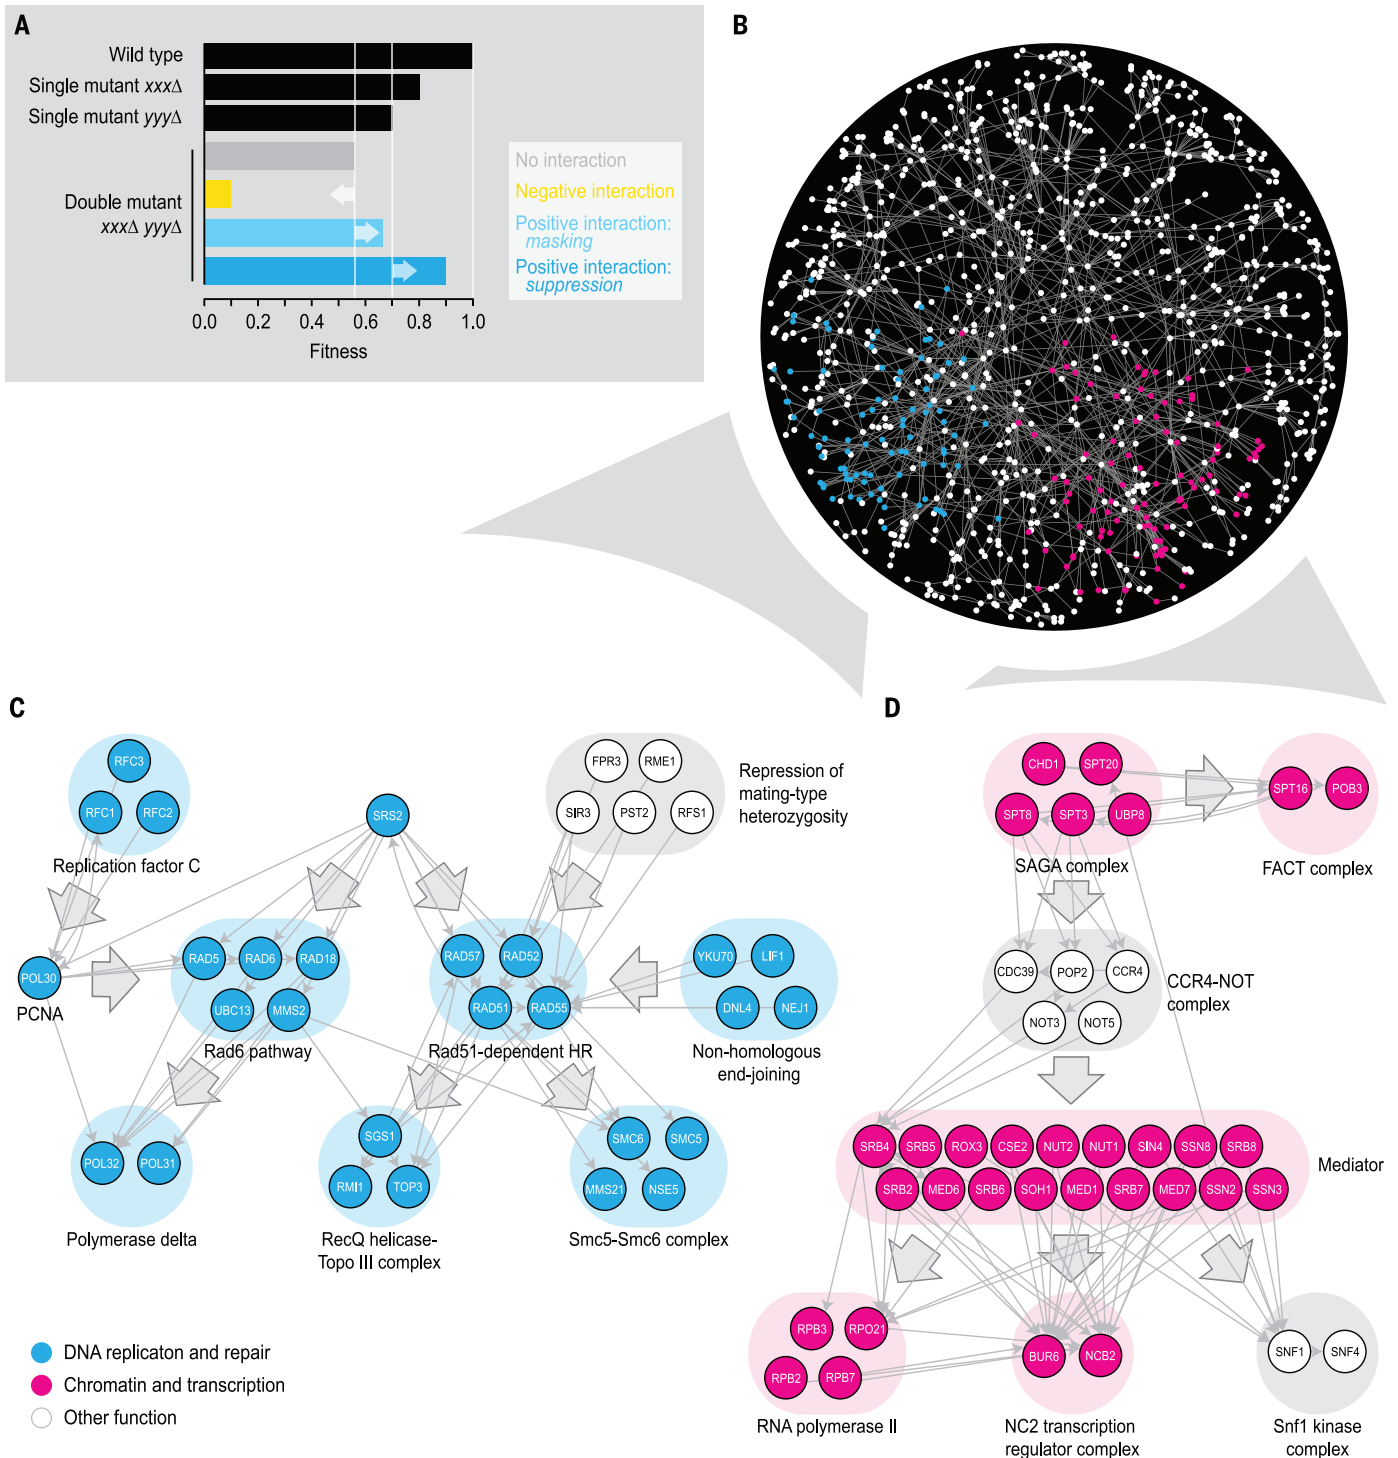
A

Wild type
Single mutant xxxΔ
Single mutant yyyΔ
Double mutant xxxΔ yyyΔ

No interaction
Negative interaction
Positive interaction: masking
Positive interaction: suppression

0.0 0.2 0.4 0.6 0.8 1.0
Fitness

B

C

RFC3
RFC1 RFC2
Replication factor C

SRS2

FPR3 RME1
SIR3 PST2 RFS1
Repression of mating-type heterozygosity

POL30
PCNA

RAD5 RAD6 RAD18
UBC13 MMS2
Rad6 pathway

RAD57 RAD52
RAD51 RAD55
Rad51-dependent HR

YKU70 LIF1
DNL4 NEJ1
Non-homologous end-joining

POL32 POL31
Polymerase delta

SGS1
RMI1 TOP3
RecQ helicase-Topo III complex

SMC6 SMC5
MMS21 NSE5
Smc5-Smc6 complex

DNA replicaton and repair
Chromatin and transcription
Other function

D

CHD1 SPT20
SPT8 SPT3 UBP8
SAGA complex

SPT16 POB3
FACT complex

CDC39 POP2 CCR4
NOT3 NOT5
CCR4-NOT complex

SRB4 SRB5 ROX3 CSE2 NUT2 NUT1 SIN4 SSN8 SRB8
SRB2 MED6 SRB6 SOH1 MED1 SRB7 MED7 SSN2 SSN3
Mediator

RPB3 RPO21
RPB2 RPB7
RNA polymerase II

BUR6 NCB2
NC2 transcription regulator complex

SNF1 SNF4
Snf1 kinase complex